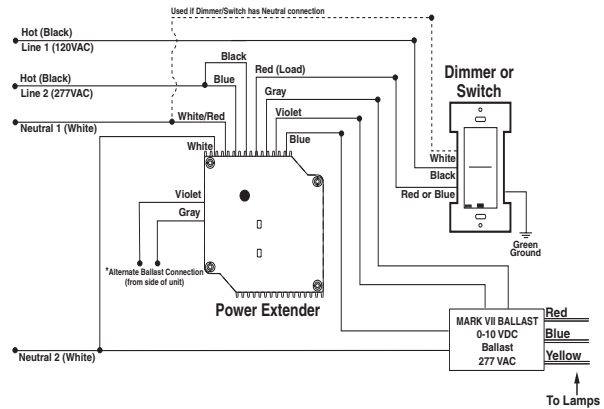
Used if Dimmer/Switch has Neutral connection

Hot (Black)
Line 1 (120VAC)

Hot (Black)
Line 2 (277VAC)

Neutral 1 (White)

Black
Blue
Red (Load)
Gray
Violet
White/Red
White
Blue

Dimmer or Switch

White
Black
Red or Blue

Green Ground

Violet
Gray

*Alternate Ballast Connection (from side of unit)

Power Extender

MARK VII BALLAST
0-10 VDC
Ballast
277 VAC

Red
Blue
Yellow

Neutral 2 (White)

To Lamps